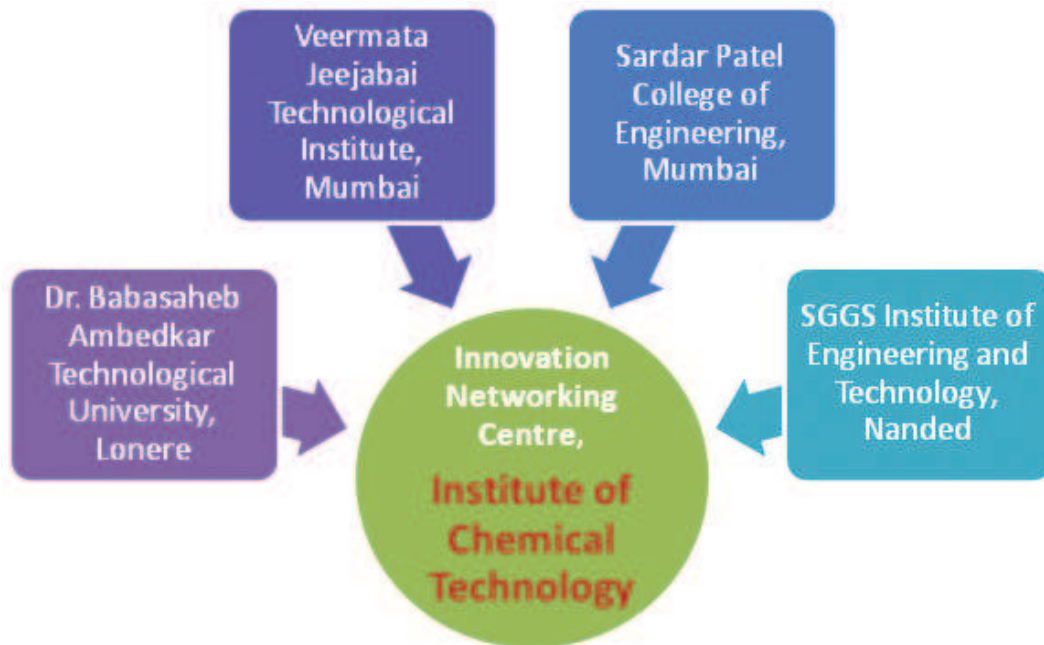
Veermata Jeejabai Technological Institute, Mumbai

Sardar Patel College of Engineering, Mumbai

Dr. Babasaheb Ambedkar Technological University, Lonere

SGGS Institute of Engineering and Technology, Nanded

Innovation Networking Centre,

Institute of Chemical Technology